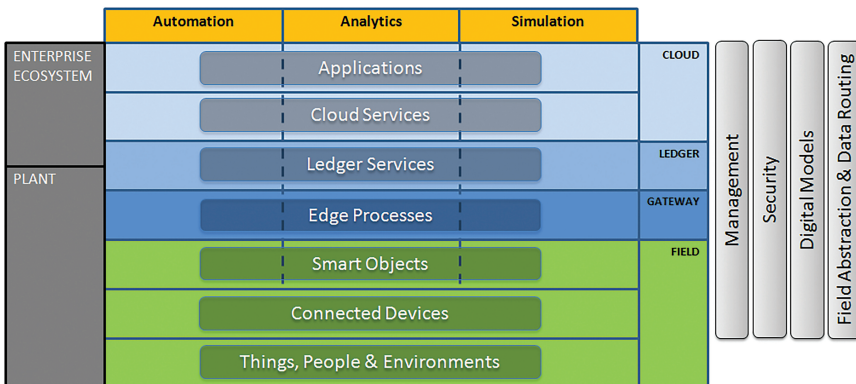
Automation
Analytics
Simulation

ENTERPRISE ECOSYSTEM

PLANT

Applications

Cloud Services

Ledger Services

Edge Processes

Smart Objects

Connected Devices

Things, People & Environments

CLOUD

LEDGER

GATEWAY

FIELD

Management

Security

Digital Models

Field Abstraction & Data Routing